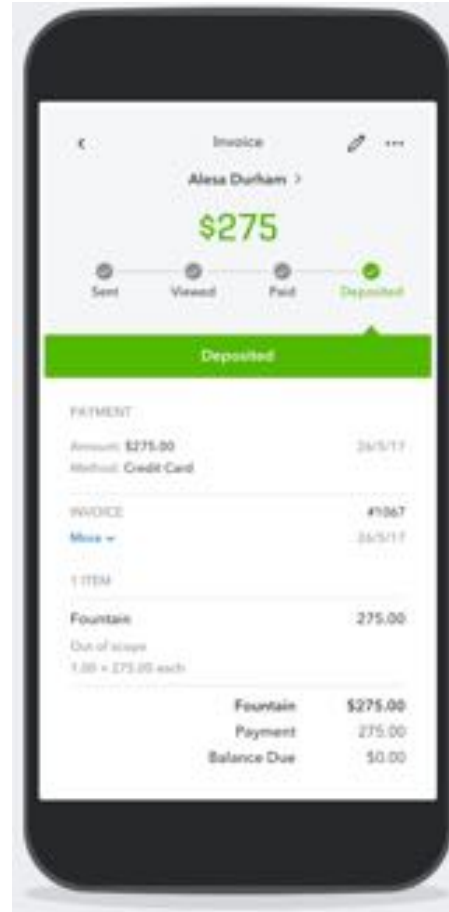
<
Invoice
...
Alesa Durham >
$275
Sent
Viewed
Paid
Deposited
Deposited
PAYMENT
Amount: $275.00
26/5/17
Method: Credit Card
INVOICE
#1067
More ⌄
26/5/17
1 ITEM
Fountain
275.00
Out of scope
1.00 × 275.00 each
Fountain
$275.00
Payment
275.00
Balance Due
$0.00